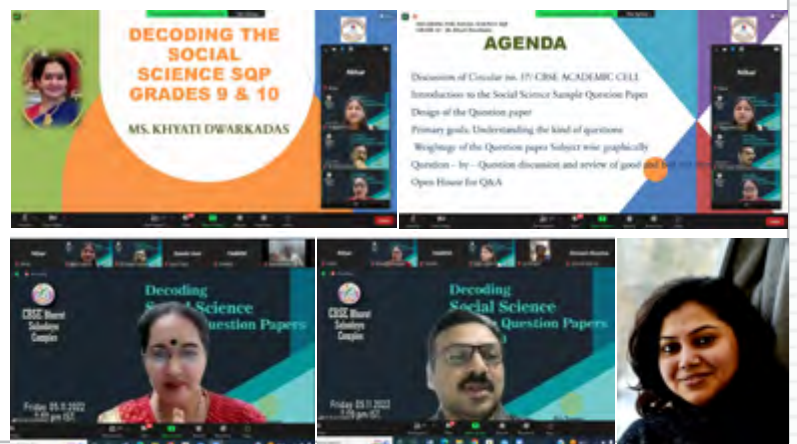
DECODING THE SOCIAL SCIENCE SQP GRADES 9 & 10

MS. KHYATI DWARKADAS

AGENDA

Discussion of Circular no. 17/ CBSE ACADEMIC CELL
Introduction to the Social Science Sample Question Paper
Design of the Question paper
Primary goals: Understanding the kind of questions
Weightage of the Question paper Subject wise graphically
Question – by – Question discussion and review of good and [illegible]
Open House for Q&A

CBSE Bharat Sahodaya Complex

Decoding Social Science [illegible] Question Papers

Friday, 05.11.2022

CBSE Bharat Sahodaya Complex

Decoding Social Science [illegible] Question Papers

Friday, 05.11.2022